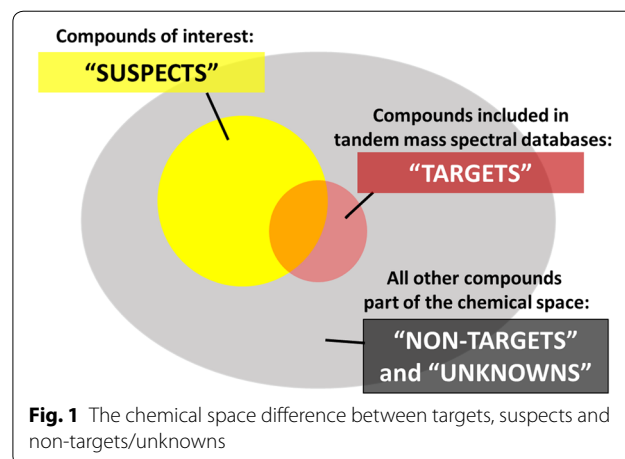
Compounds of interest:
“SUSPECTS”

Compounds included in tandem mass spectral databases:
“TARGETS”

All other compounds part of the chemical space:
“NON-TARGETS” and “UNKNOWNS”

**Fig. 1** The chemical space difference between targets, suspects and non-targets/unknowns